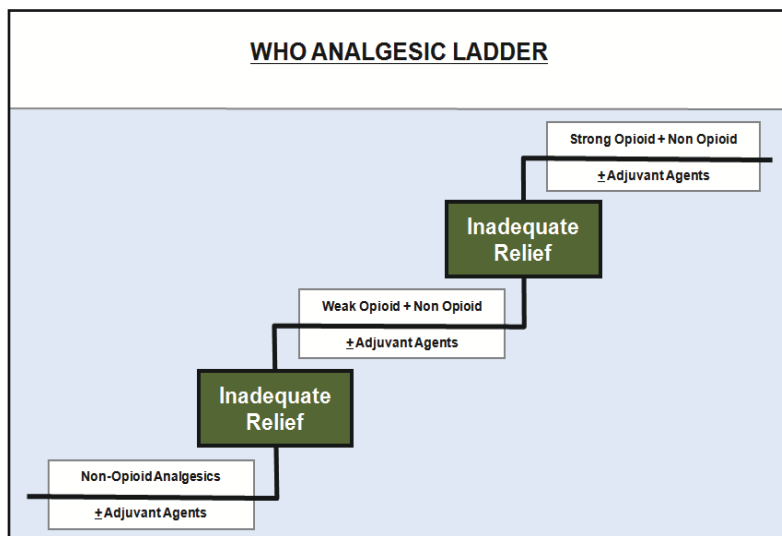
WHO ANALGESIC LADDER

Strong Opioid + Non Opioid

$\pm$Adjuvant Agents

Inadequate Relief

Weak Opioid + Non Opioid

$\pm$Adjuvant Agents

Inadequate Relief

Non-Opioid Analgesics

$\pm$Adjuvant Agents